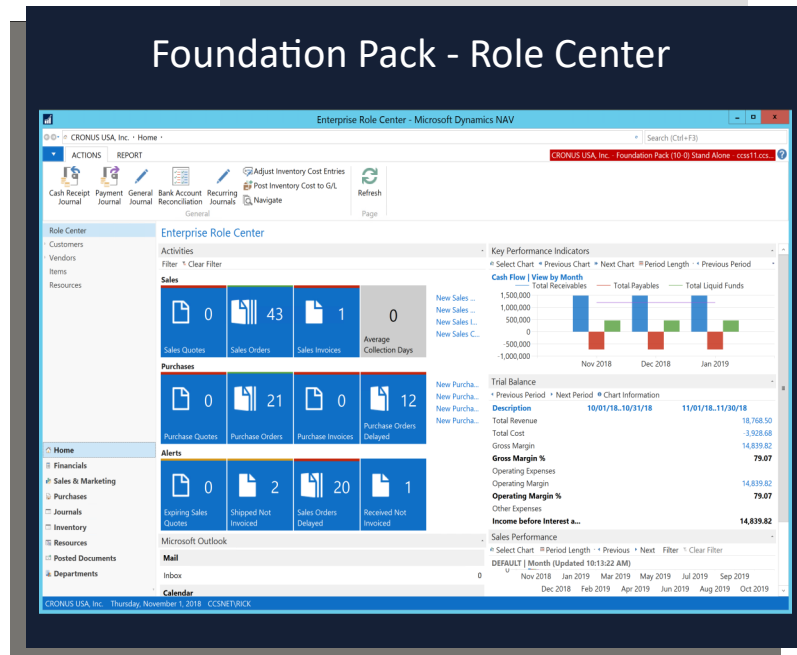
Foundation Pack - Role Center

Enterprise Role Center - Microsoft Dynamics NAV

CRONUS USA, Inc. › Home ›

Search (Ctrl+F3)

ACTIONS REPORT

CRONUS USA, Inc. - Foundation Pack (10-0) Stand Alone - ccss11.ccs...

Cash Receipt Journal
Payment Journal
General Journal
Bank Account Reconciliation
Recurring Journals
Adjust Inventory Cost Entries
Post Inventory Cost to G/L
Navigate
General
Refresh
Page

Role Center
Customers
Vendors
Items
Resources

Home
Financials
Sales & Marketing
Purchases
Journals
Inventory
Resources
Posted Documents
Departments

Enterprise Role Center

Activities
Filter Clear Filter
Sales
0 Sales Quotes
43 Sales Orders
1 Sales Invoices
0 Average Collection Days
New Sales ...
New Sales ...
New Sales I...
New Sales C...
Purchases
0 Purchase Quotes
21 Purchase Orders
0 Purchase Invoices
12 Purchase Orders Delayed
New Purcha...
New Purcha...
New Purcha...
New Purcha...
Alerts
0 Expiring Sales Quotes
2 Shipped Not Invoiced
20 Sales Orders Delayed
1 Received Not Invoiced

Microsoft Outlook
Mail
Inbox 0
Calendar

Key Performance Indicators
Select Chart Previous Chart Next Chart Period Length Previous Period
Cash Flow | View by Month
Total Receivables Total Payables Total Liquid Funds
1,500,000
1,000,000
500,000
0
-500,000
-1,000,000
Nov 2018 Dec 2018 Jan 2019

Trial Balance
Previous Period Next Period Chart Information

| Description | 10/01/18..10/31/18 | 11/01/18..11/30/18 |
|---|---|---|
| Total Revenue | | 18,768.50 |
| Total Cost | | -3,928.68 |
| Gross Margin | | 14,839.82 |
| Gross Margin % | | 79.07 |
| Operating Expenses | | |
| Operating Margin | | 14,839.82 |
| Operating Margin % | | 79.07 |
| Other Expenses | | |
| Income before Interest a... | | 14,839.82 |

Sales Performance
Select Chart Period Length Previous Next Filter Clear Filter
DEFAULT | Month (Updated 10:13:22 AM)
Nov 2018 Jan 2019 Mar 2019 May 2019 Jul 2019 Sep 2019
Dec 2018 Feb 2019 Apr 2019 Jun 2019 Aug 2019 Oct 2019

CRONUS USA, Inc. Thursday, November 1, 2018 CCSNET\RICK